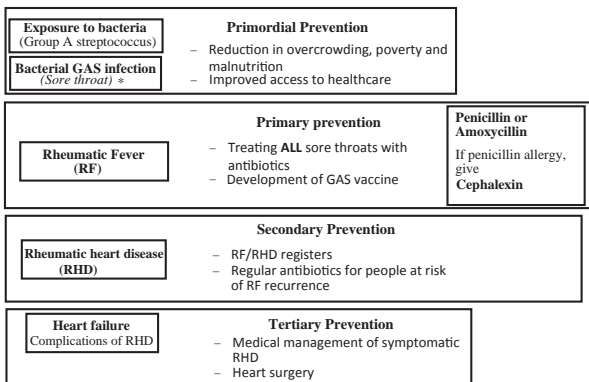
Exposure to bacteria
(Group A streptococcus)

Bacterial GAS infection
(Sore throat) *

Primordial Prevention

– Reduction in overcrowding, poverty and malnutrition
– Improved access to healthcare

Rheumatic Fever (RF)

Primary prevention

– Treating ALL sore throats with antibiotics
– Development of GAS vaccine

Penicillin or Amoxycillin

If penicillin allergy, give
Cephalexin

Rheumatic heart disease (RHD)

Secondary Prevention

– RF/RHD registers
– Regular antibiotics for people at risk of RF recurrence

Heart failure
Complications of RHD

Tertiary Prevention

– Medical management of symptomatic RHD
– Heart surgery